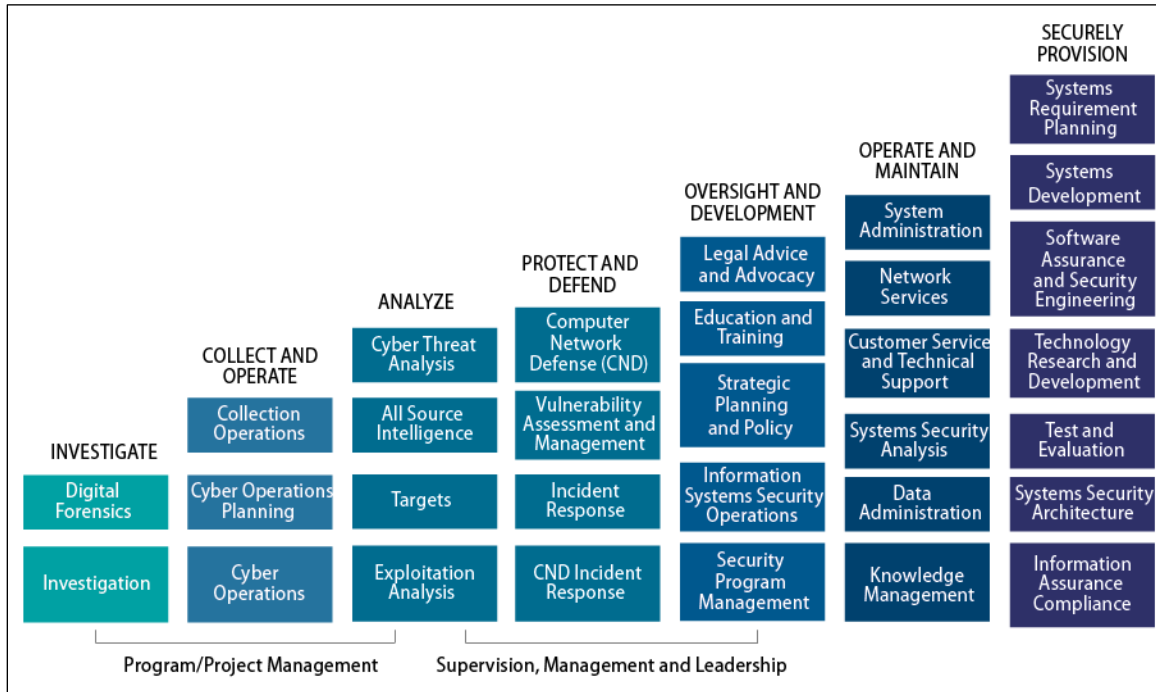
INVESTIGATE

Digital Forensics

Investigation

COLLECT AND OPERATE

Collection Operations

Cyber Operations Planning

Cyber Operations

ANALYZE

Cyber Threat Analysis

All Source Intelligence

Targets

Exploitation Analysis

PROTECT AND DEFEND

Computer Network Defense (CND)

Vulnerability Assessment and Management

Incident Response

CND Incident Response

OVERSIGHT AND DEVELOPMENT

Legal Advice and Advocacy

Education and Training

Strategic Planning and Policy

Information Systems Security Operations

Security Program Management

OPERATE AND MAINTAIN

System Administration

Network Services

Customer Service and Technical Support

Systems Security Analysis

Data Administration

Knowledge Management

SECURELY PROVISION

Systems Requirement Planning

Systems Development

Software Assurance and Security Engineering

Technology Research and Development

Test and Evaluation

Systems Security Architecture

Information Assurance Compliance

Program/Project Management

Supervision, Management and Leadership